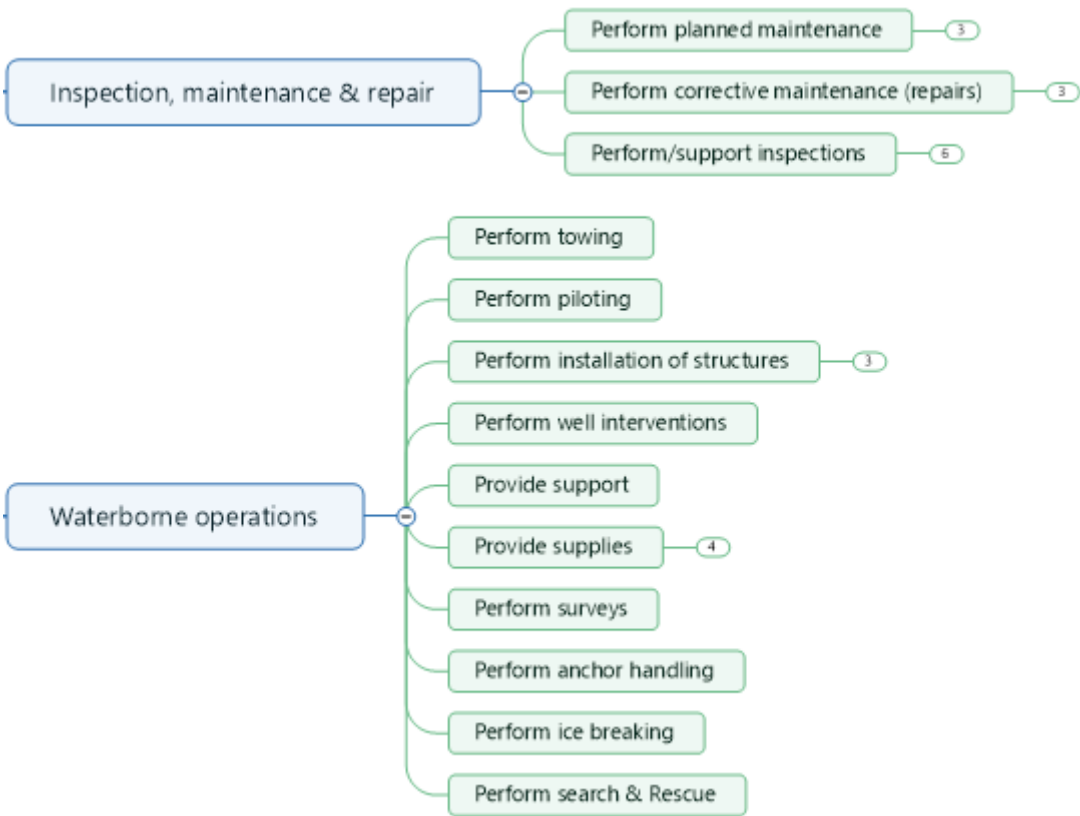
Inspection, maintenance & repair

Perform planned maintenance 3

Perform corrective maintenance (repairs) 3

Perform/support inspections 6

Waterborne operations

Perform towing

Perform piloting

Perform installation of structures 3

Perform well interventions

Provide support

Provide supplies 4

Perform surveys

Perform anchor handling

Perform ice breaking

Perform search & Rescue